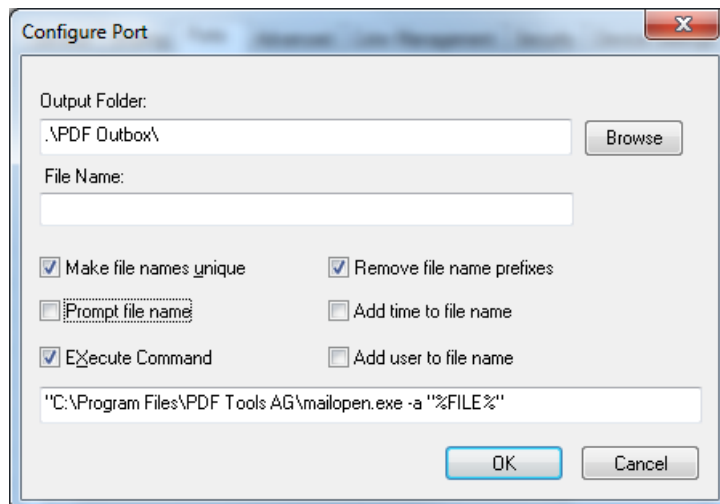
Configure Port

Output Folder:

.\PDF Outbox\

Browse

File Name:

Make file names unique

Remove file name prefixes

Prompt file name

Add time to file name

EXecute Command

Add user to file name

"C:\Program Files\PDF Tools AG\mailopen.exe -a "%FILE%"

OK

Cancel